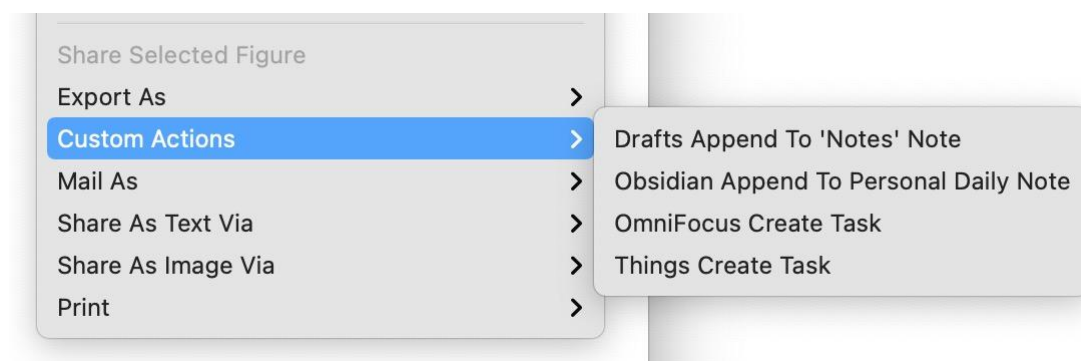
Share Selected Figure
Export As
Custom Actions
Mail As
Share As Text Via
Share As Image Via
Print

Drafts Append To 'Notes' Note
Obsidian Append To Personal Daily Note
OmniFocus Create Task
Things Create Task